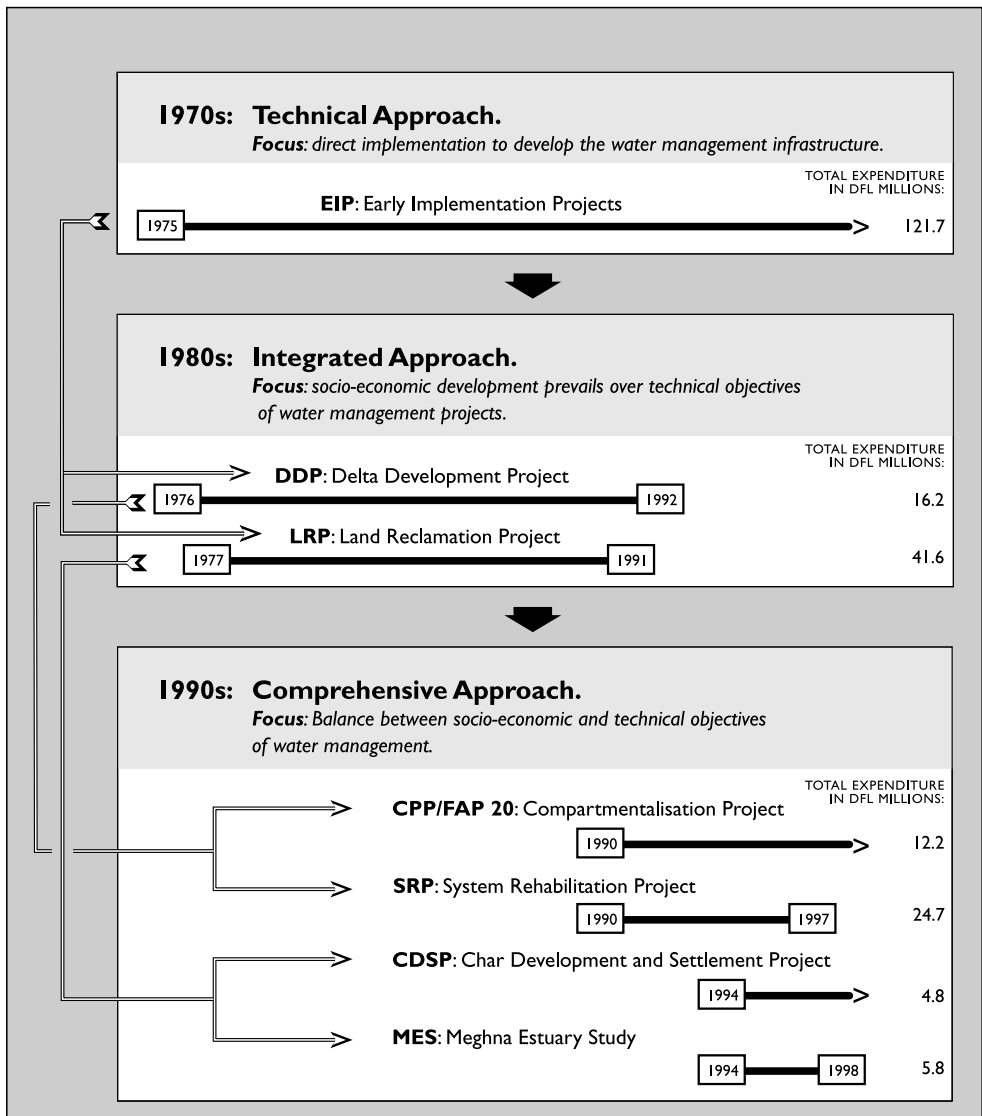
1970s: Technical Approach.
Focus: direct implementation to develop the water management infrastructure.

TOTAL EXPENDITURE IN DFL MILLIONS:

EIP: Early Implementation Projects

1975

121.7

1980s: Integrated Approach.
Focus: socio-economic development prevails over technical objectives of water management projects.

TOTAL EXPENDITURE IN DFL MILLIONS:

DDP: Delta Development Project

1976 1992

16.2

LRP: Land Reclamation Project

1977 1991

41.6

1990s: Comprehensive Approach.
Focus: Balance between socio-economic and technical objectives of water management.

TOTAL EXPENDITURE IN DFL MILLIONS:

CPP/FAP 20: Compartmentalisation Project

1990

12.2

SRP: System Rehabilitation Project

1990 1997

24.7

CDSP: Char Development and Settlement Project

1994

4.8

MES: Meghna Estuary Study

1994 1998

5.8